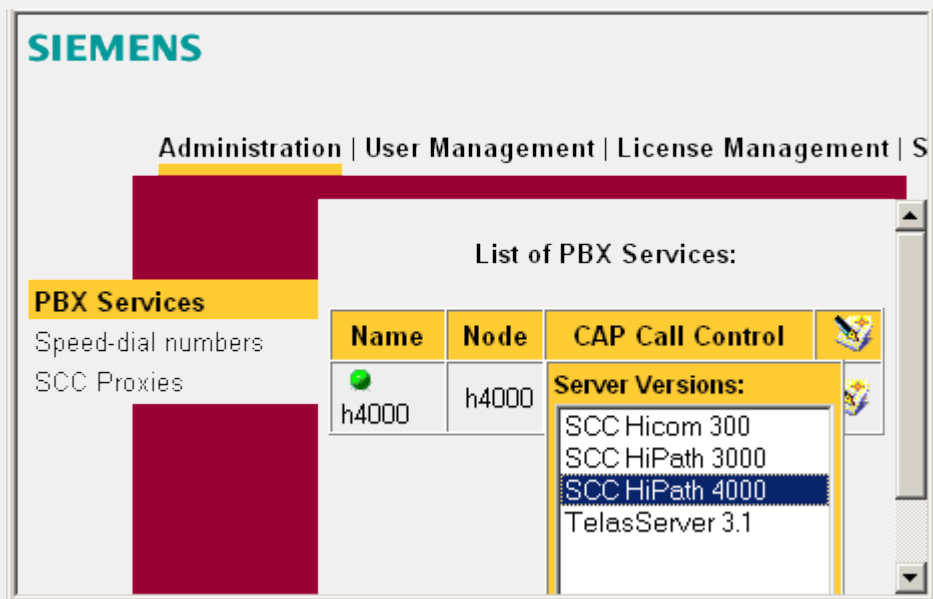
SIEMENS

Administration | User Management | License Management | S

List of PBX Services:

PBX Services
Speed-dial numbers
SCC Proxies

| Name | Node | CAP Call Control |
|---|---|---|
| h4000 | h4000 | Server Versions: |

SCC Hicom 300
SCC HiPath 3000
SCC HiPath 4000
TelasServer 3.1